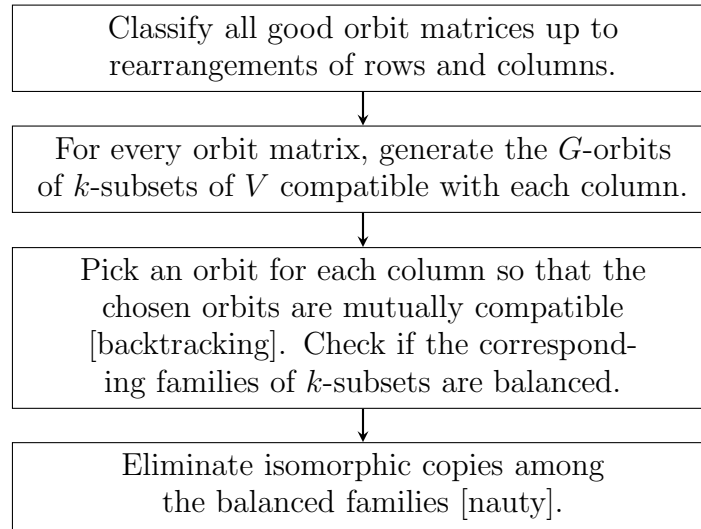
Classify all good orbit matrices up to rearrangements of rows and columns.

For every orbit matrix, generate the $G$-orbits of $k$-subsets of $V$ compatible with each column.

Pick an orbit for each column so that the chosen orbits are mutually compatible [backtracking]. Check if the corresponding families of $k$-subsets are balanced.

Eliminate isomorphic copies among the balanced families [nauty].